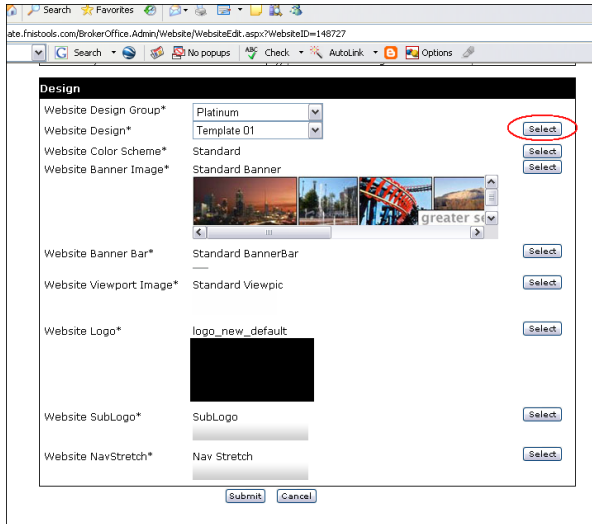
Search Favorites

ate.fnistools.com/BrokerOffice.Admin/Website/WebsiteEdit.aspx?WebsiteID=148727

Search No popups Check AutoLink Options

Design

Website Design Group* Platinum

Website Design* Template 01 Select

Website Color Scheme* Standard Select

Website Banner Image* Standard Banner Select

greater se

Website Banner Bar* Standard BannerBar Select

Website Viewport Image* Standard Viewpic Select

Website Logo* logo_new_default Select

Website SubLogo* SubLogo Select

Website NavStretch* Nav Stretch Select

Submit Cancel